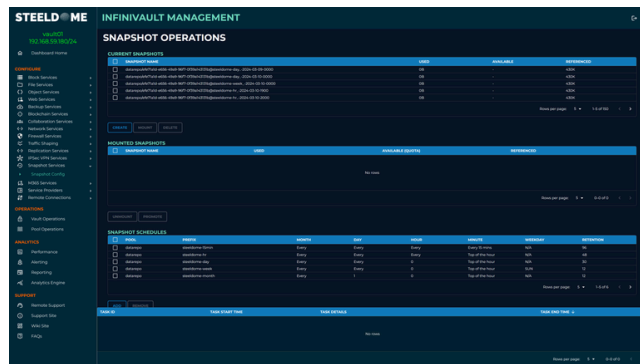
STEELDOME INFINIVAULT MANAGEMENT

Vault01
192.168.59.180/24

Dashboard Home

CONFIGURE
Block Services
File Services
Object Services
Web Services
Backup Services
Blockchain Services
Collaboration Services
Network Services
Firewall Services
Traffic Shaping
Replication Services
IPSec VPN Services
Snapshot Services
Snapshot Config
MSMS Services
Service Providers
Remote Connections

OPERATIONS
Vault Operations
Pool Operations

ANALYTICS
Performance
Alerting
Reporting
Analytics Engine

SUPPORT
Remote Support
Support Site
Wiki Site
FAQs

SNAPSHOT OPERATIONS

CURRENT SNAPSHOTS

| SNAPSHOT NAME | USED | AVAILABLE | REFERENCED |
|---|---|---|---|
| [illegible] | 0B | - | 63K |
| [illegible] | 0B | - | 63K |
| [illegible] | 0B | - | 63K |
| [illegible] | 0B | - | 63K |
| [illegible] | 0B | - | 63K |

Rows per page: 5 1-5 of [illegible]

CREATE MOUNT DELETE

MOUNTED SNAPSHOTS

| SNAPSHOT NAME | USED | AVAILABLE (QUOTA) | REFERENCED |
|---|---|---|---|

No rows

Rows per page: 5 0-0 of 0

UNMOUNT PROMOTE

SNAPSHOT SCHEDULES

| POOL | PREFIX | MONTH | DAY | HOUR | MINUTE | WEEKDAY | RETENTION |
|---|---|---|---|---|---|---|---|
| datarepo | steeldome-15min | Every | Every | Every | Every 15 mins | N/A | 96 |
| datarepo | steeldome-hr | Every | Every | Every | Top of the hour | N/A | 48 |
| datarepo | steeldome-day | Every | Every | 0 | Top of the hour | N/A | 30 |
| datarepo | steeldome-week | Every | Every | 0 | Top of the hour | SUN | 12 |
| datarepo | steeldome-month | Every | 1 | 0 | Top of the hour | N/A | 12 |

Rows per page: 5 1-5 of 5

ADD REMOVE

| TASK ID | TASK START TIME | TASK DETAILS | TASK END TIME |
|---|---|---|---|

No rows

Rows per page: 5 0-0 of 0